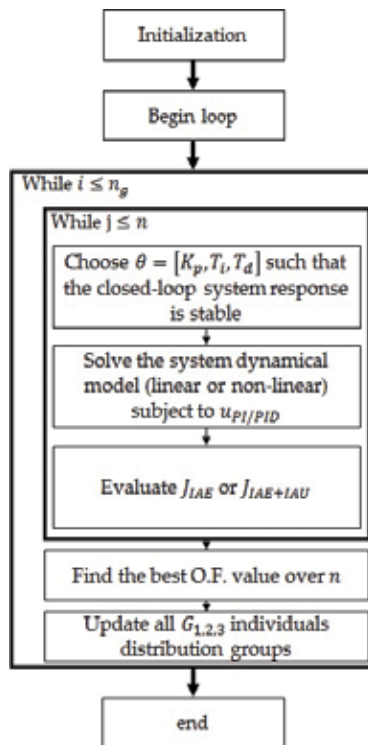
Initialization

Begin loop

While $i \leq n_g$

While $j \leq n$

Choose $\theta = [K_p, T_i, T_d]$ such that the closed-loop system response is stable

Solve the system dynamical model (linear or non-linear) subject to $u_{PI/PID}$

Evaluate $J_{IAE}$ or $J_{IAE+IAU}$

Find the best O.F. value over $n$

Update all $G_{1,2,3}$ individuals distribution groups

end